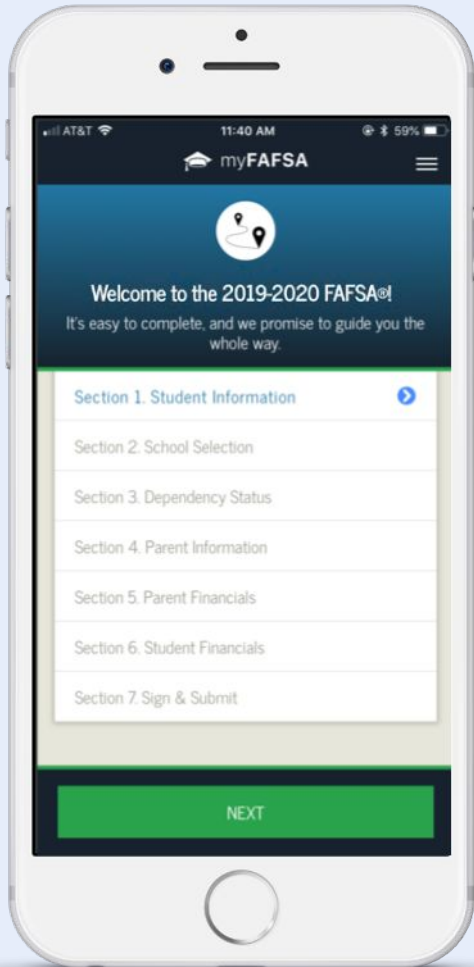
AT&T 11:40 AM 59%

myFAFSA

Welcome to the 2019-2020 FAFSA®!

It's easy to complete, and we promise to guide you the whole way.

Section 1. Student Information

Section 2. School Selection

Section 3. Dependency Status

Section 4. Parent Information

Section 5. Parent Financials

Section 6. Student Financials

Section 7. Sign & Submit

NEXT